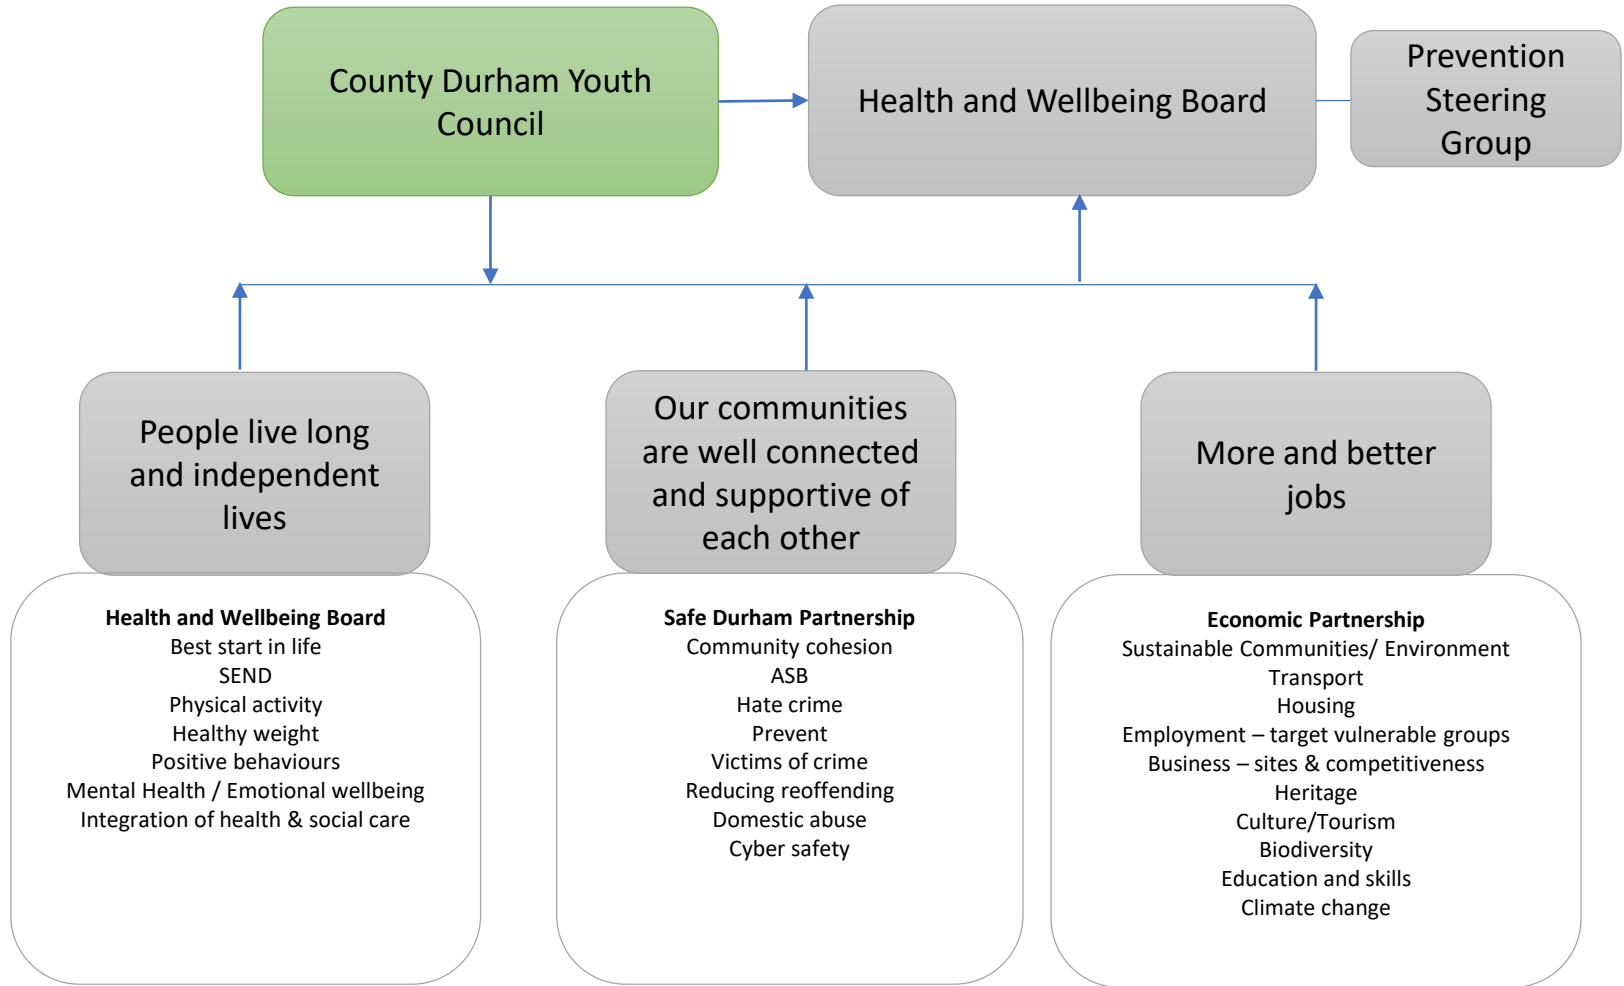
County Durham Youth Council

Health and Wellbeing Board

Prevention Steering Group

People live long and independent lives

Our communities are well connected and supportive of each other

More and better jobs

**Health and Wellbeing Board**
Best start in life
SEND
Physical activity
Healthy weight
Positive behaviours
Mental Health / Emotional wellbeing
Integration of health & social care

**Safe Durham Partnership**
Community cohesion
ASB
Hate crime
Prevent
Victims of crime
Reducing reoffending
Domestic abuse
Cyber safety

**Economic Partnership**
Sustainable Communities/ Environment
Transport
Housing
Employment – target vulnerable groups
Business – sites & competitiveness
Heritage
Culture/Tourism
Biodiversity
Education and skills
Climate change